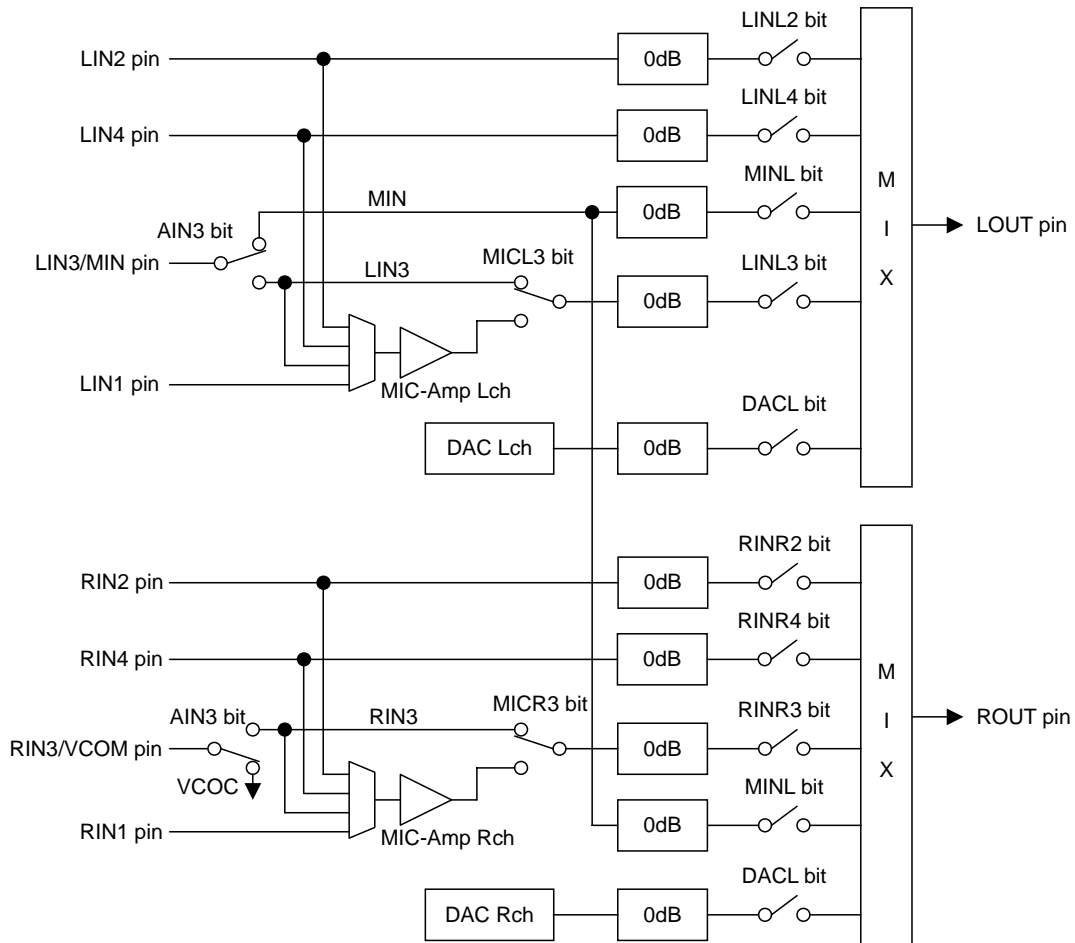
LIN2 pin
0dB
LINL2 bit
LIN4 pin
0dB
LINL4 bit
MIN
0dB
MINL bit
M
I
X
LOUT pin
AIN3 bit
LIN3/MIN pin
LIN3
MICL3 bit
0dB
LINL3 bit
LIN1 pin
MIC-Amp Lch
DAC Lch
0dB
DACL bit
RIN2 pin
0dB
RINR2 bit
RIN4 pin
0dB
RINR4 bit
AIN3 bit
RIN3
MICR3 bit
0dB
RINR3 bit
M
I
X
ROUT pin
RIN3/VCOM pin
VCOC
0dB
MINL bit
RIN1 pin
MIC-Amp Rch
DAC Rch
0dB
DACL bit